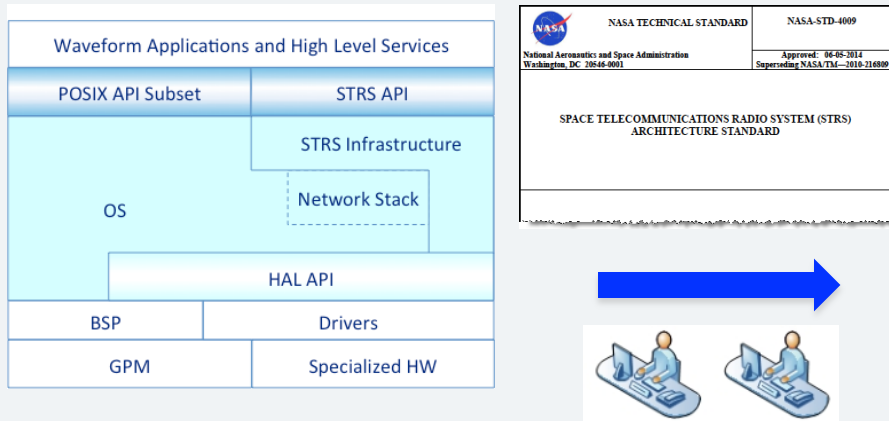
Waveform Applications and High Level Services

POSIX API Subset

STRS API

STRS Infrastructure

Network Stack

OS

HAL API

BSP

Drivers

GPM

Specialized HW

NASA

NASA TECHNICAL STANDARD

NASA-STD-4009

National Aeronautics and Space Administration
Washington, DC 20546-0001

Approved: 06-05-2014
Superseding NASA/TM—2010-216800

SPACE TELECOMMUNICATIONS RADIO SYSTEM (STRS) ARCHITECTURE STANDARD